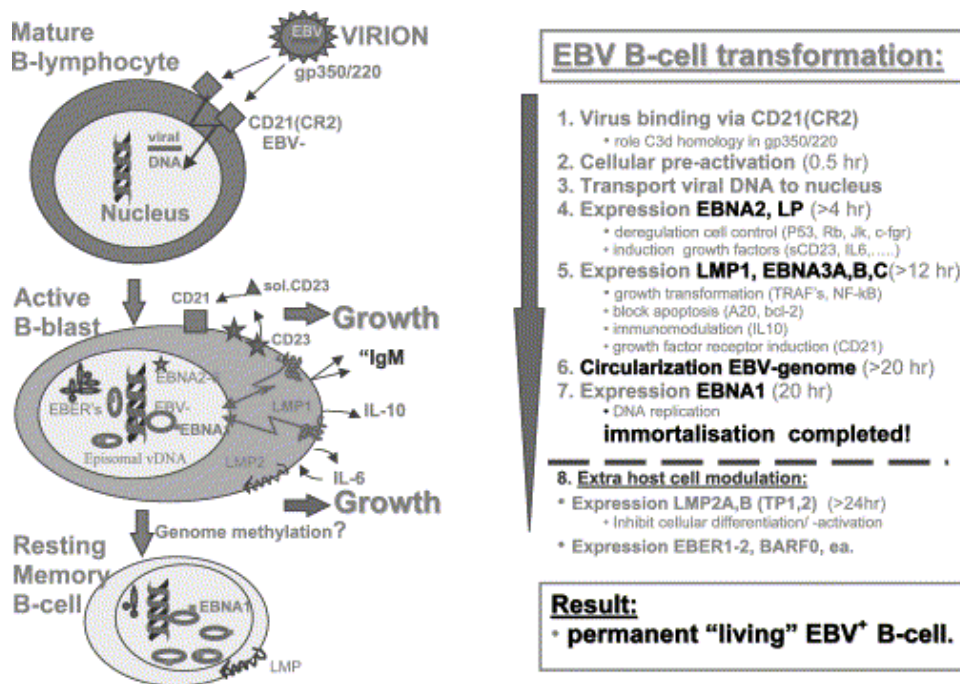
Mature B-lymphocyte

EBV VIRION

gp350/220

CD21(CR2) EBV-

viral DNA

Nucleus

Active B-blast

CD21

sol.CD23

Growth

CD23

"IgM

EBNA2-

EBER's

EBV-

EBNA

LMP1

IL-10

Episomal vDNA

LMP2

IL-6

Growth

Genome methylation?

Resting Memory B-cell

EBNA1

LMP

EBV B-cell transformation:

1. Virus binding via CD21(CR2)
• role C3d homology in gp350/220
2. Cellular pre-activation (0.5 hr)
3. Transport viral DNA to nucleus
4. Expression EBNA2, LP (>4 hr)
• deregulation cell control (P53, Rb, Jk, c-fgr)
• induction growth factors (sCD23, IL6,.....)
5. Expression LMP1, EBNA3A,B,C(>12 hr)
• growth transformation (TRAF's, NF-kB)
• block apoptosis (A20, bcl-2)
• immunomodulation (IL10)
• growth factor receptor induction (CD21)
6. Circularization EBV-genome (>20 hr)
7. Expression EBNA1 (20 hr)
• DNA replication
immortalisation completed!

8. Extra host cell modulation:
• Expression LMP2A,B (TP1,2) (>24hr)
• Inhibit cellular differentiation/ -activation
• Expression EBER1-2, BARF0, ea.

Result:
• permanent "living" EBV$^+$ B-cell.